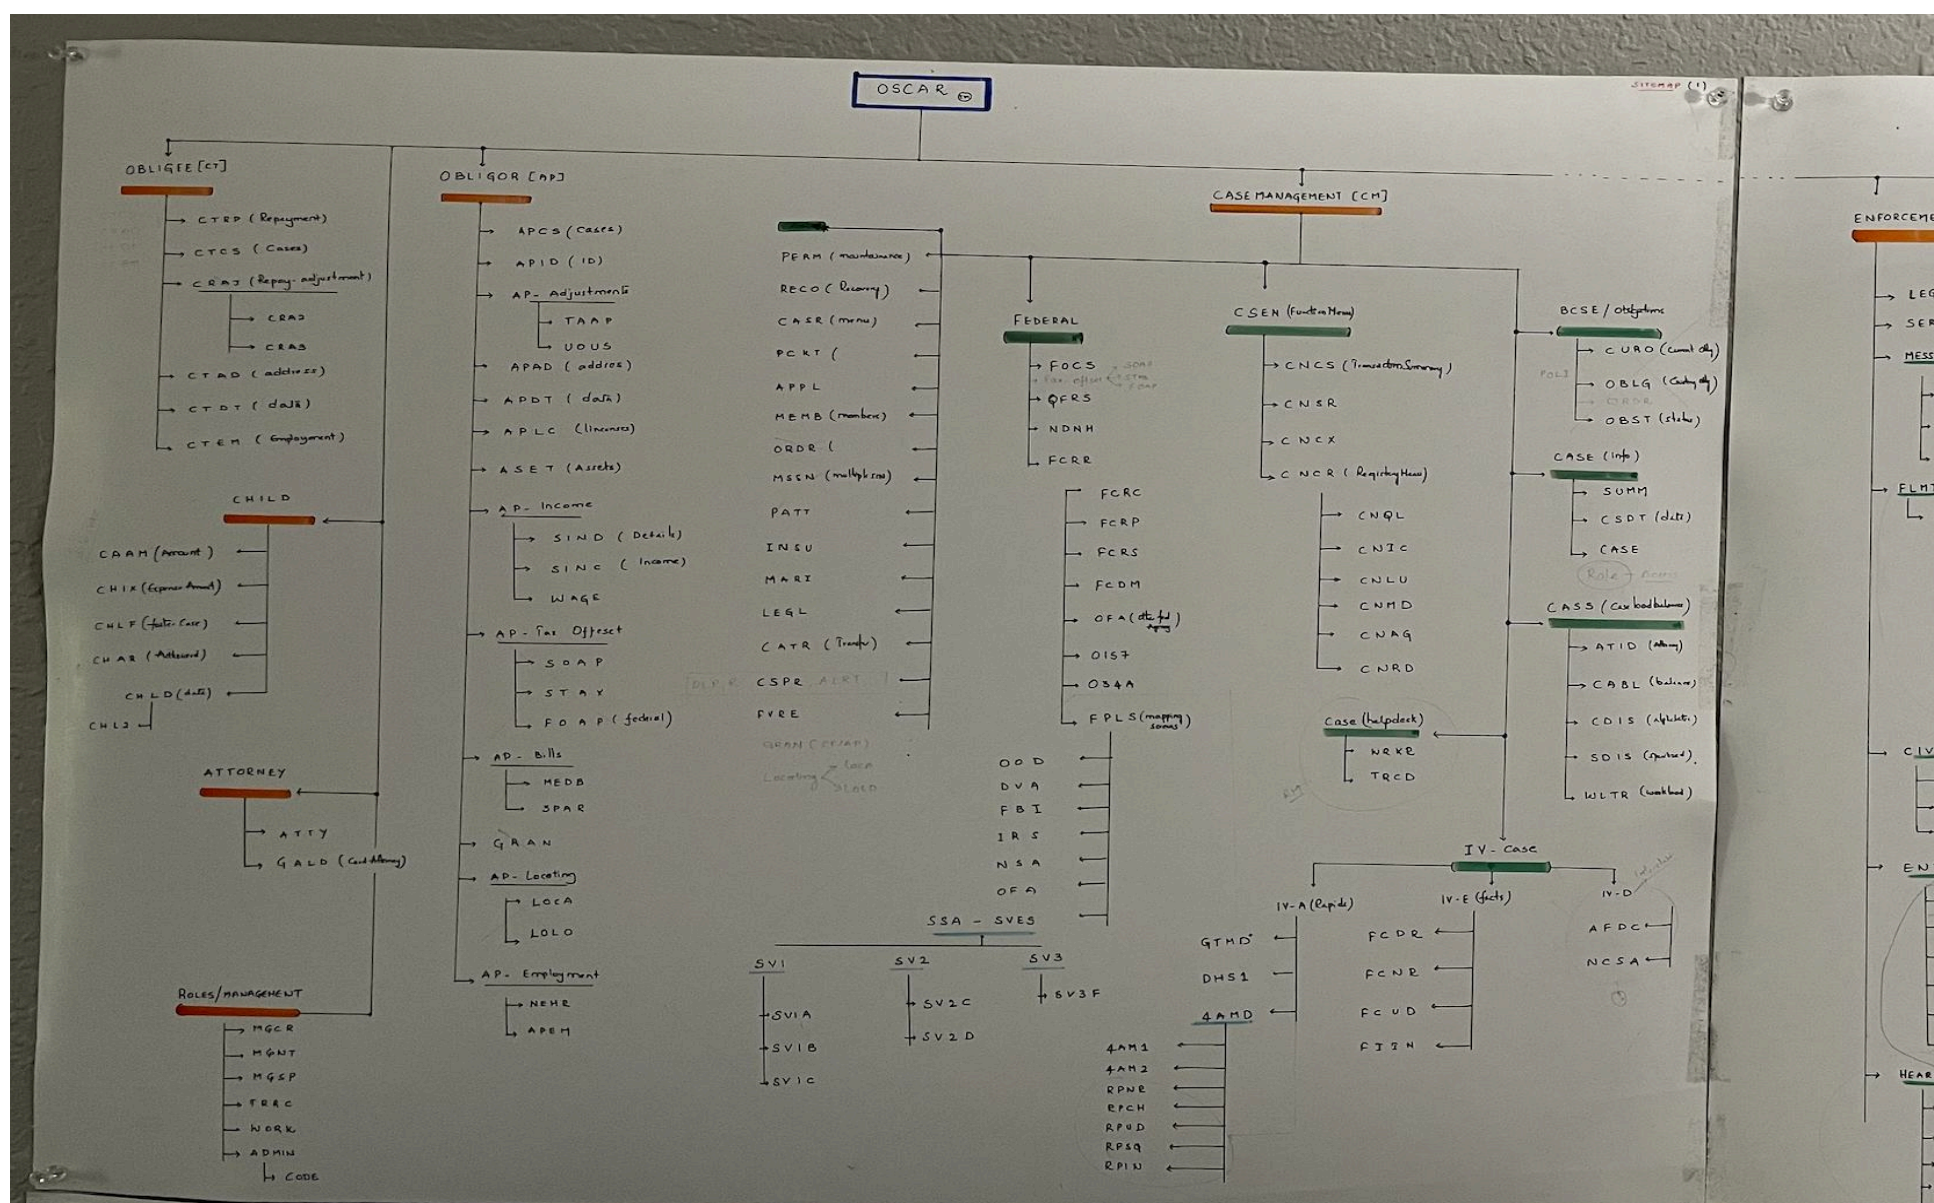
OSCAR

SITEMAP (1)

OBLIGEE [CT]
CTRP (Repayment)
CTCS (Cases)
CRAJ (Repay adjustment)
CRAD
CRAS
CTAD (address)
CTDT (data)
CTEM (Employment)

CHILD
CAAM (Account)
CHIX (Expense Amount)
CHLF (foster Care)
CHAR (Arrears)
CHLD (data)
CHLJ

ATTORNEY
ATTY
GALD (Guardian)

ROLES/MANAGEMENT
MGCR
MGNT
MGSP
TERC
WORK
ADMIN
CODE

OBLIGOR [AP]
APCS (Cases)
APID (ID)
AP- Adjustments
TAAP
UOUS
APAD (address)
APDT (data)
APLC (licenses)
ASET (Assets)
AP- Income
SIND (Details)
SINC (Income)
WAGE
AP- Tax Offset
SOAP
STAX
FOAP (federal)
AP- Bills
MEDB
SPAR
GRAN
AP- Locating
LOCA
LOLO
AP- Employment
NEHR
APEM

PERM (maintenance)
RECO (Recovery)
CASR (menu)
PCKT (
APPL
MEMB (members)
ORDR (
MSEN (multiple sms)
PATT
INSU
MARI
LEGL
CATR (Transfer)
CSPR
FVRE
GRAN (CT/AP)
Locating Loca LOLO

FEDERAL
FOCS
QFRS
NDNH
FCRR
FCRC
FCRP
FCRS
FCDM
OFA (status)
0157
034A
FPLS (mapping scores)
OOD
DVA
FBI
IRS
NSA
OFA

SSA - SVES
SV1
SV1A
SV1B
SV1C
SV2
SV2C
SV2D
SV3
SV3F

CASE MANAGEMENT [CM]
CSEN (Function Menu)
CNCS (Transaction Summary)
CNSR
CNCX
CNCR (Registry Menu)
CNQL
CNIC
CNLU
CNMD
CNAG
CNRD
Case (helpdesk)
NRKR
TRCD

BCSE / obligations
CURO (current obl)
OBLG (Case obl)
OBST (status)
CASE (info)
SUMM
CSDT (dets)
CASE
CASS (case load balance)
ATID (attorney)
CABL (balance)
CDIS (alphabetic)
SDIS (sorted)
WLTR (workload)

IV - Case
IV-A (Rapids)
GTHD
DHS1
4AMD
4AM1
4AM2
RPNE
RPCH
RPUD
RPSQ
RPIN
IV-E (facts)
FCDR
FCNR
FCUD
FIIN
IV-D
AFDC
NCSA

ENFORCEME
LEG
SER
MESS
FLM
CIV
EN
HEAR